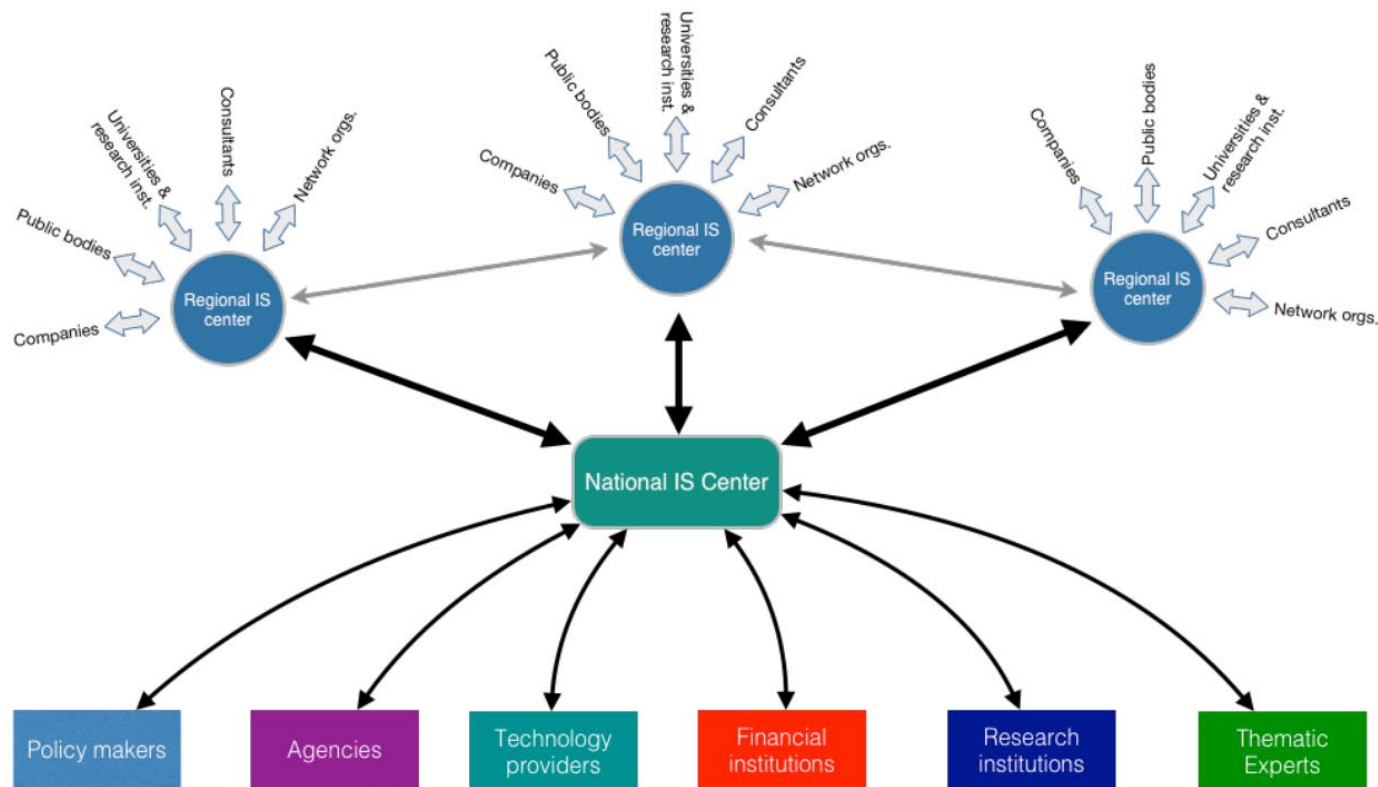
Public bodies
Universities & research inst.
Consultants
Network orgs.
Companies
Regional IS center

Universities & research inst.
Public bodies
Consultants
Companies
Network orgs.
Regional IS center

Companies
Public bodies
Universities & research inst.
Consultants
Network orgs.
Regional IS center

National IS Center

Policy makers
Agencies
Technology providers
Financial institutions
Research institutions
Thematic Experts